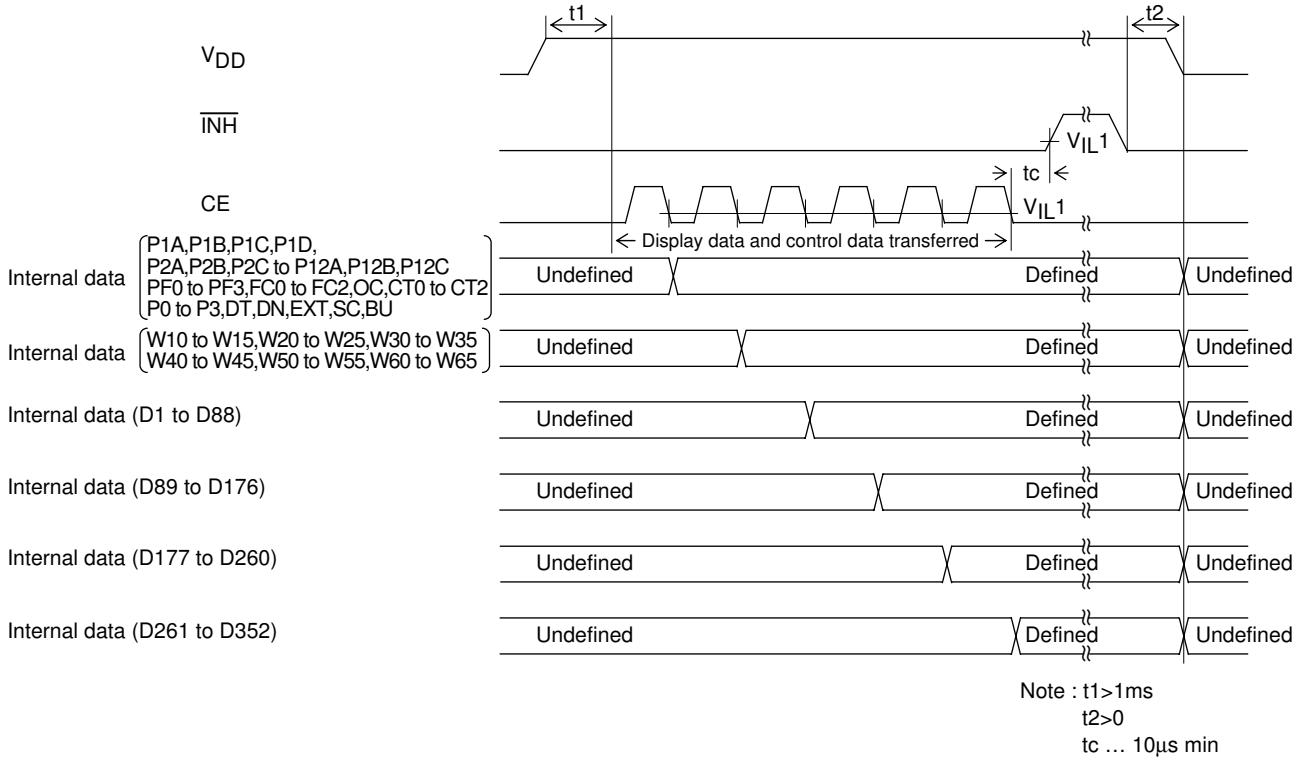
t1

t2

$V_{DD}$

$\overline{INH}$

$V_{IL}1$

tc

CE

$V_{IL}1$

← Display data and control data transferred →

Internal data (P1A,P1B,P1C,P1D, P2A,P2B,P2C to P12A,P12B,P12C PF0 to PF3,FC0 to FC2,OC,CT0 to CT2 P0 to P3,DT,DN,EXT,SC,BU)

Undefined

Defined

Undefined

Internal data (W10 to W15,W20 to W25,W30 to W35 W40 to W45,W50 to W55,W60 to W65)

Undefined

Defined

Undefined

Internal data (D1 to D88)

Undefined

Defined

Undefined

Internal data (D89 to D176)

Undefined

Defined

Undefined

Internal data (D177 to D260)

Undefined

Defined

Undefined

Internal data (D261 to D352)

Undefined

Defined

Undefined

Note : t1>1ms
t2>0
tc … 10μs min